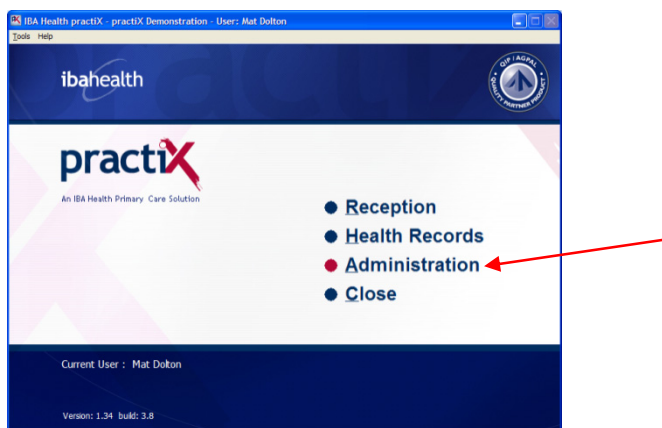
IBA Health practiX - practiX Demonstration - User: Mat Dolton

Tools Help

ibahealth

QIP | AGPAL QUALITY PARTNER PRODUCT

practiX

An IBA Health Primary Care Solution

Reception

Health Records

Administration

Close

Current User : Mat Dolton

Version: 1.34 build: 3.8